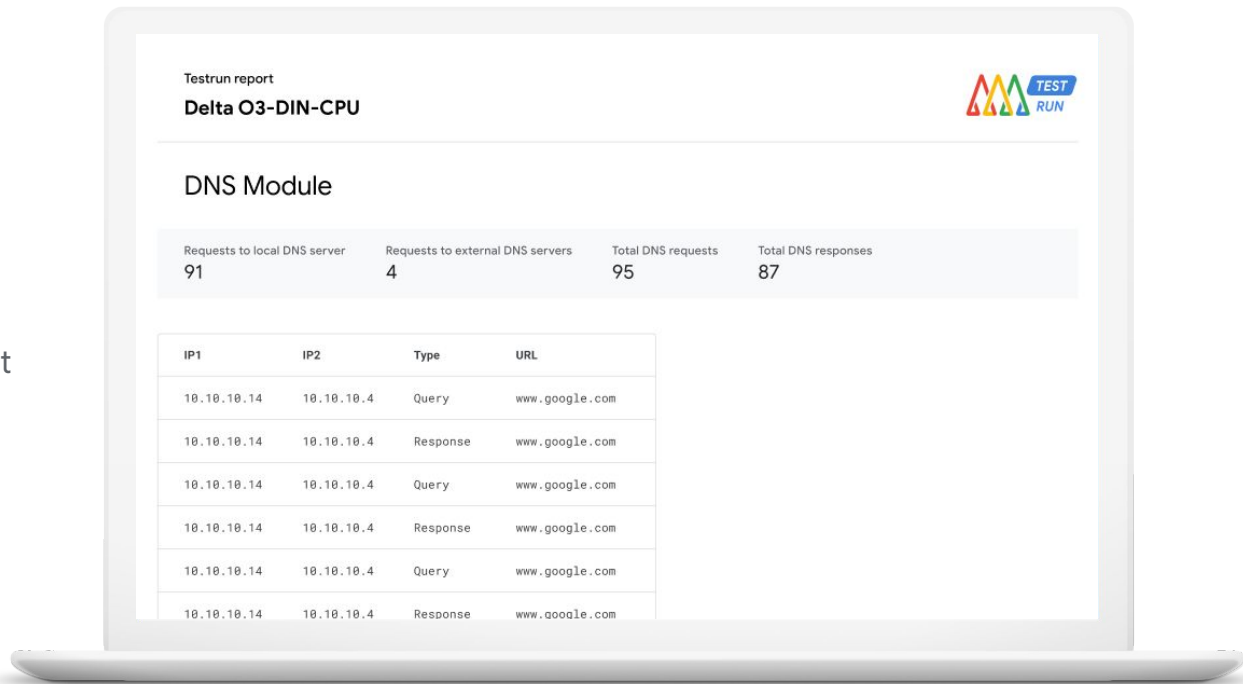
t

Testrun report

Delta O3-DIN-CPU

TEST RUN

DNS Module

Requests to local DNS server
91

Requests to external DNS servers
4

Total DNS requests
95

Total DNS responses
87

| IP1 | IP2 | Type | URL |
|---|---|---|---|
| 10.10.10.14 | 10.10.10.4 | Query | www.google.com |
| 10.10.10.14 | 10.10.10.4 | Response | www.google.com |
| 10.10.10.14 | 10.10.10.4 | Query | www.google.com |
| 10.10.10.14 | 10.10.10.4 | Response | www.google.com |
| 10.10.10.14 | 10.10.10.4 | Query | www.google.com |
| 10.10.10.14 | 10.10.10.4 | Response | www.google.com |